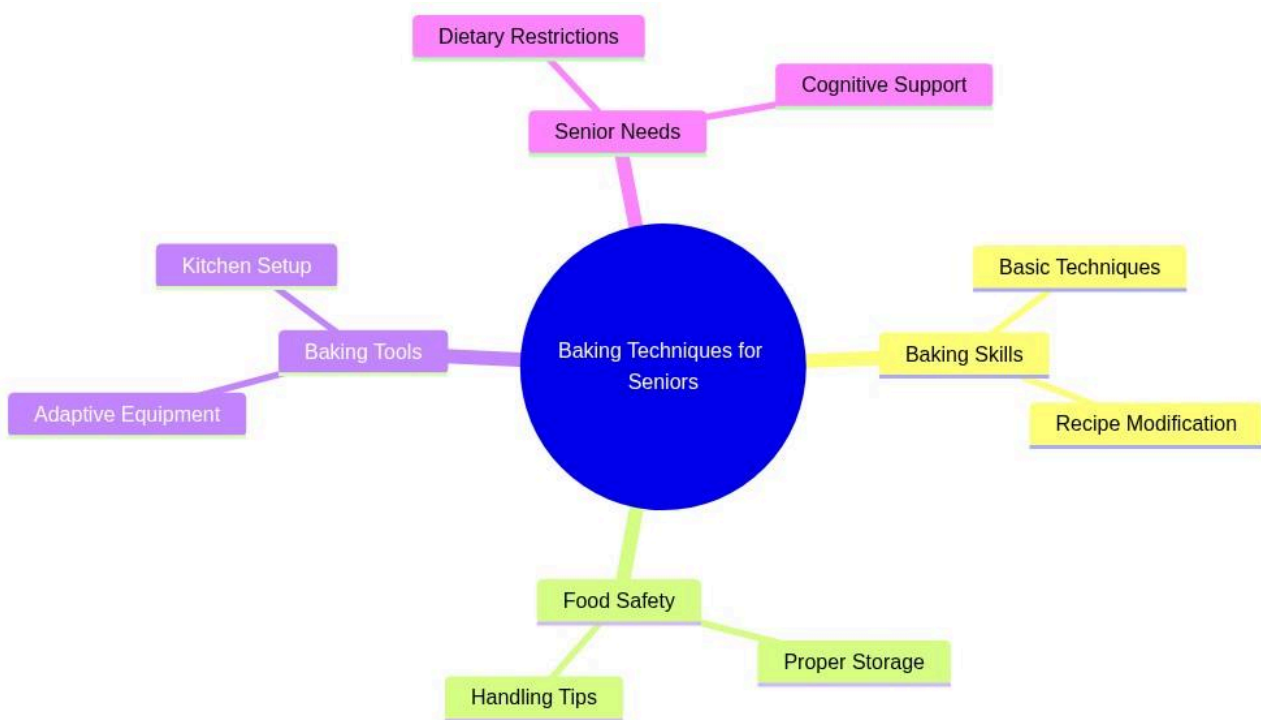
Baking Techniques for Seniors

Senior Needs
Dietary Restrictions
Cognitive Support

Baking Skills
Basic Techniques
Recipe Modification

Food Safety
Proper Storage
Handling Tips

Baking Tools
Kitchen Setup
Adaptive Equipment